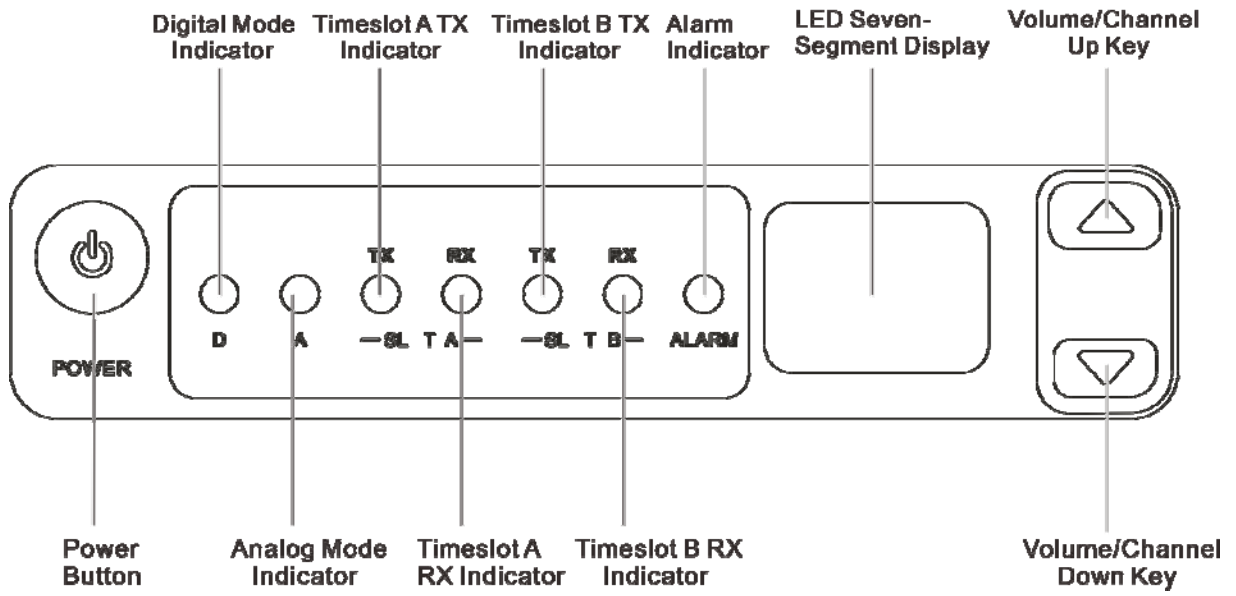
Digital Mode Indicator

Timeslot A TX Indicator

Timeslot B TX Indicator

Alarm Indicator

LED Seven-Segment Display

Volume/Channel Up Key

TX RX TX RX

D A —SL T A— —SL T B— ALARM

POWER

Power Button

Analog Mode Indicator

Timeslot A RX Indicator

Timeslot B RX Indicator

Volume/Channel Down Key